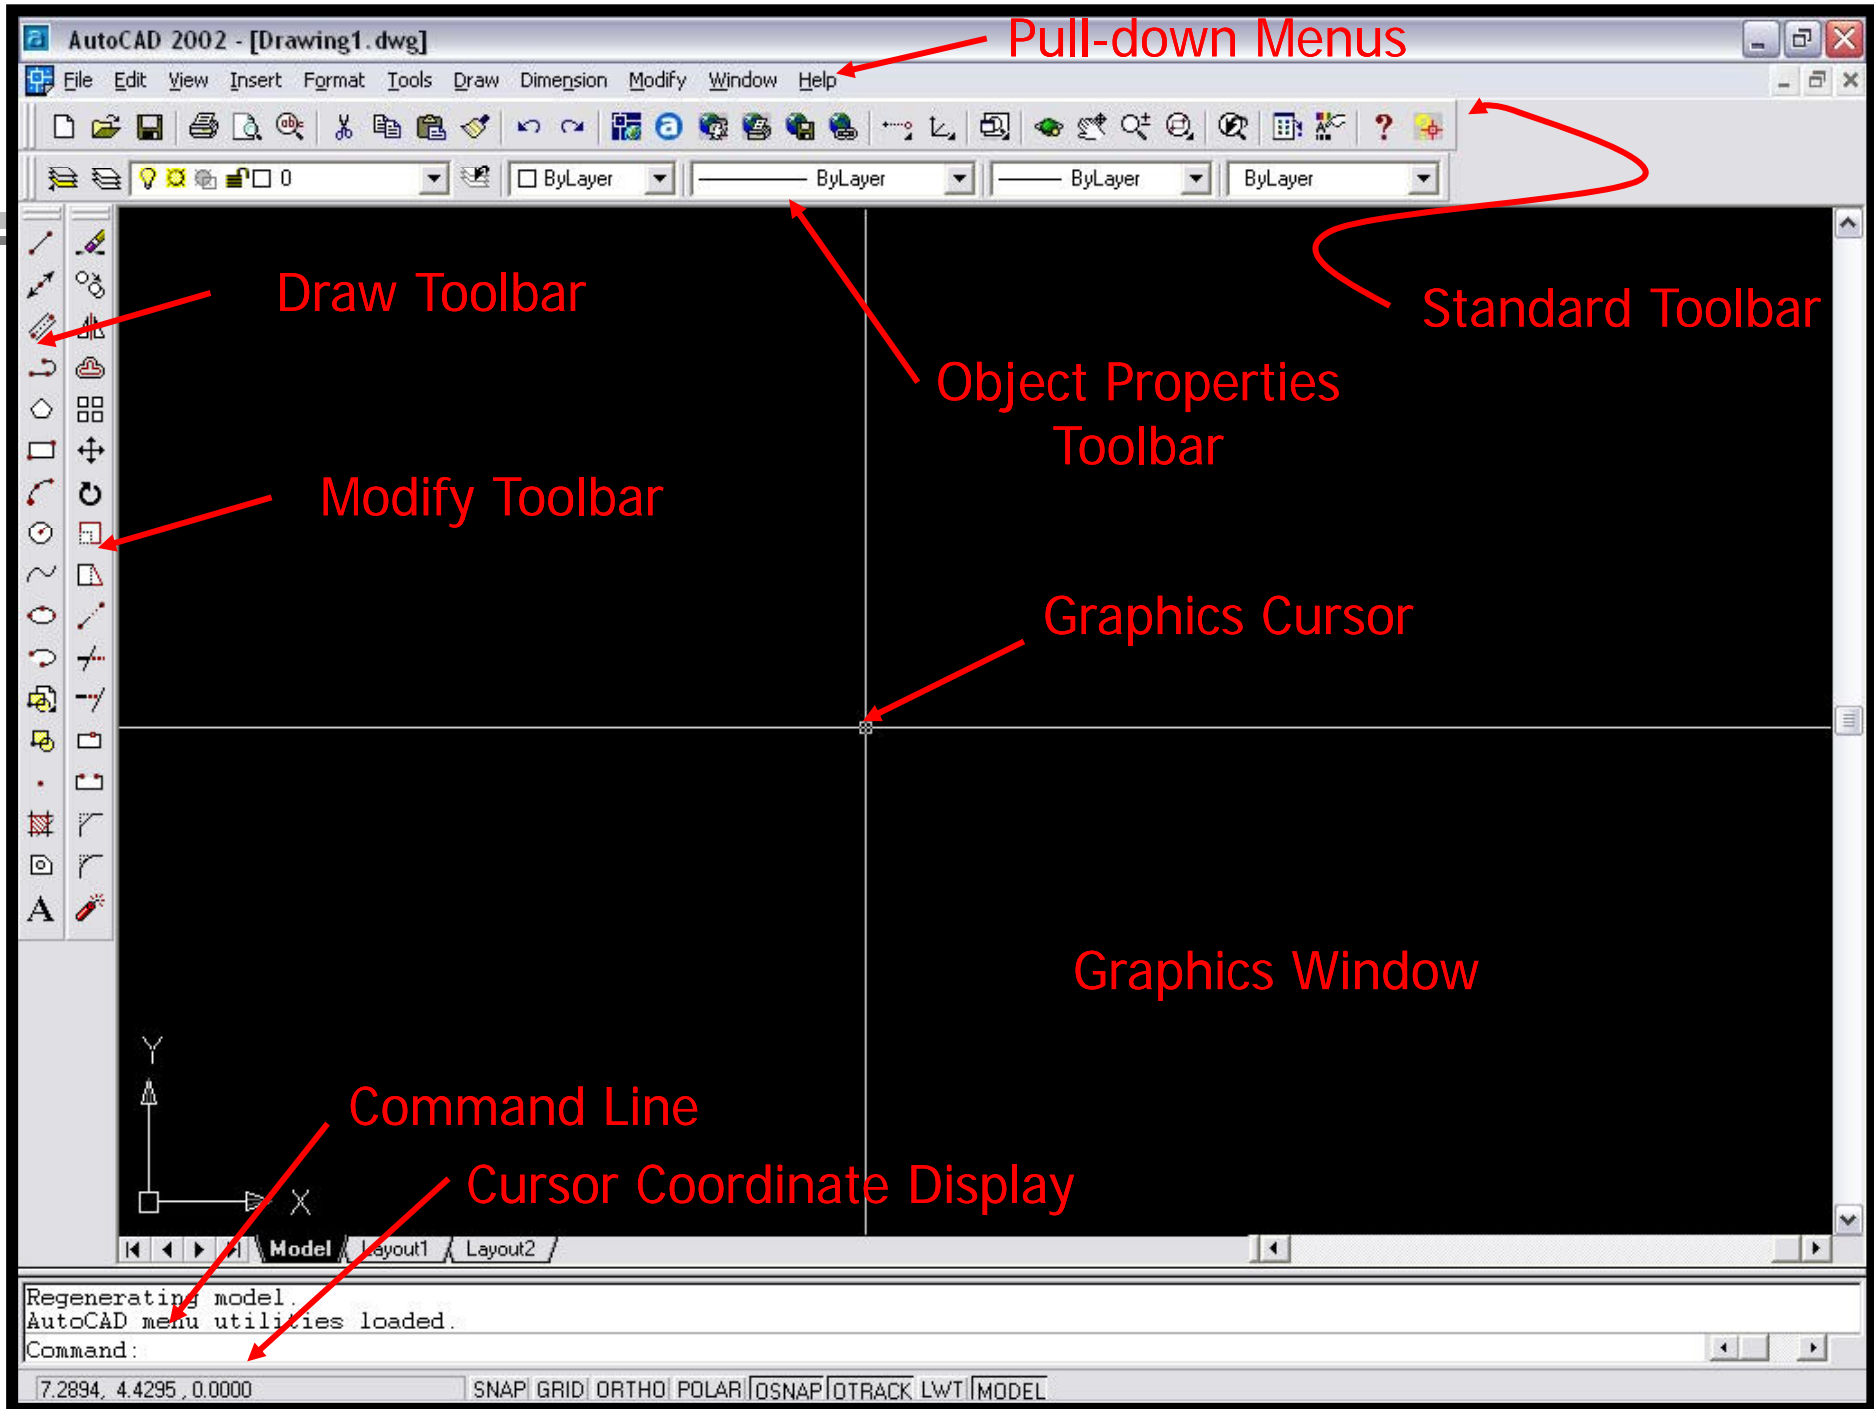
AutoCAD 2002 - [Drawing1.dwg]

Pull-down Menus

File Edit View Insert Format Tools Draw Dimension Modify Window Help

0 ByLayer ByLayer ByLayer ByLayer

Draw Toolbar

Standard Toolbar

Object Properties Toolbar

Modify Toolbar

Graphics Cursor

Graphics Window

Y

X

Command Line

Cursor Coordinate Display

Model Layout1 Layout2

Regenerating model.
AutoCAD menu utilities loaded.
Command:

7.2894, 4.4295, 0.0000 SNAP GRID ORTHO POLAR OSNAP OTRACK LWT MODEL